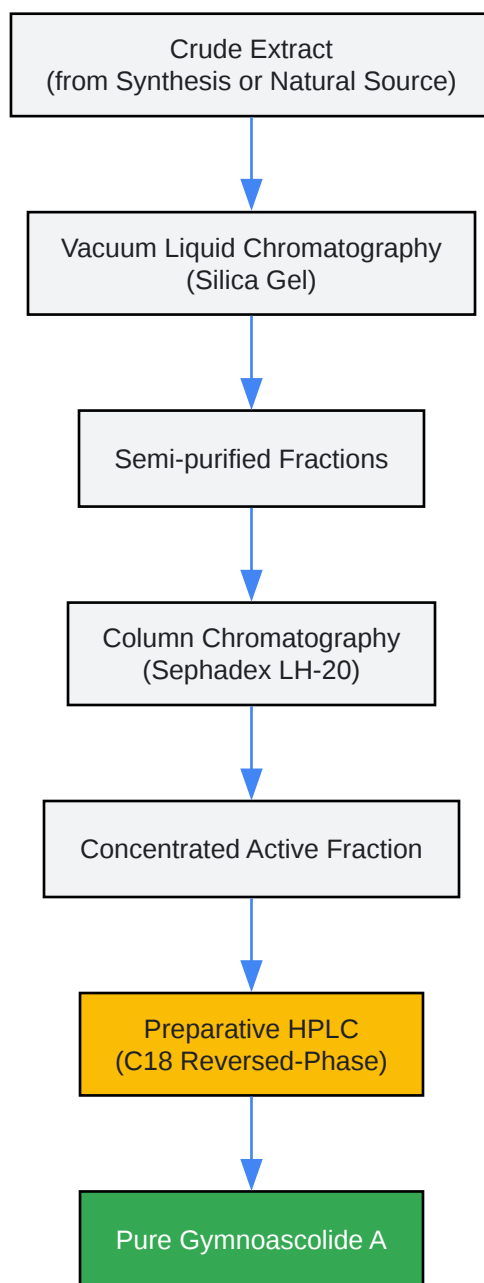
Crude Extract
(from Synthesis or Natural Source)

Vacuum Liquid Chromatography
(Silica Gel)

Semi-purified Fractions

Column Chromatography
(Sephadex LH-20)

Concentrated Active Fraction

Preparative HPLC
(C18 Reversed-Phase)

Pure Gymnoascolide A